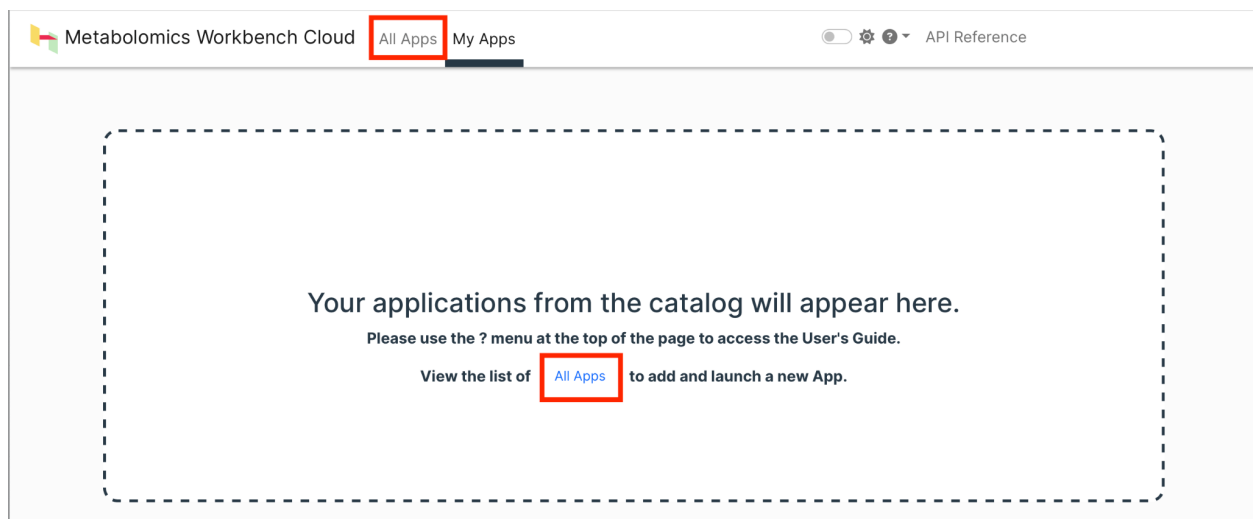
Metabolomics Workbench Cloud All Apps My Apps

API Reference

Your applications from the catalog will appear here.

Please use the ? menu at the top of the page to access the User's Guide.

View the list of All Apps to add and launch a new App.